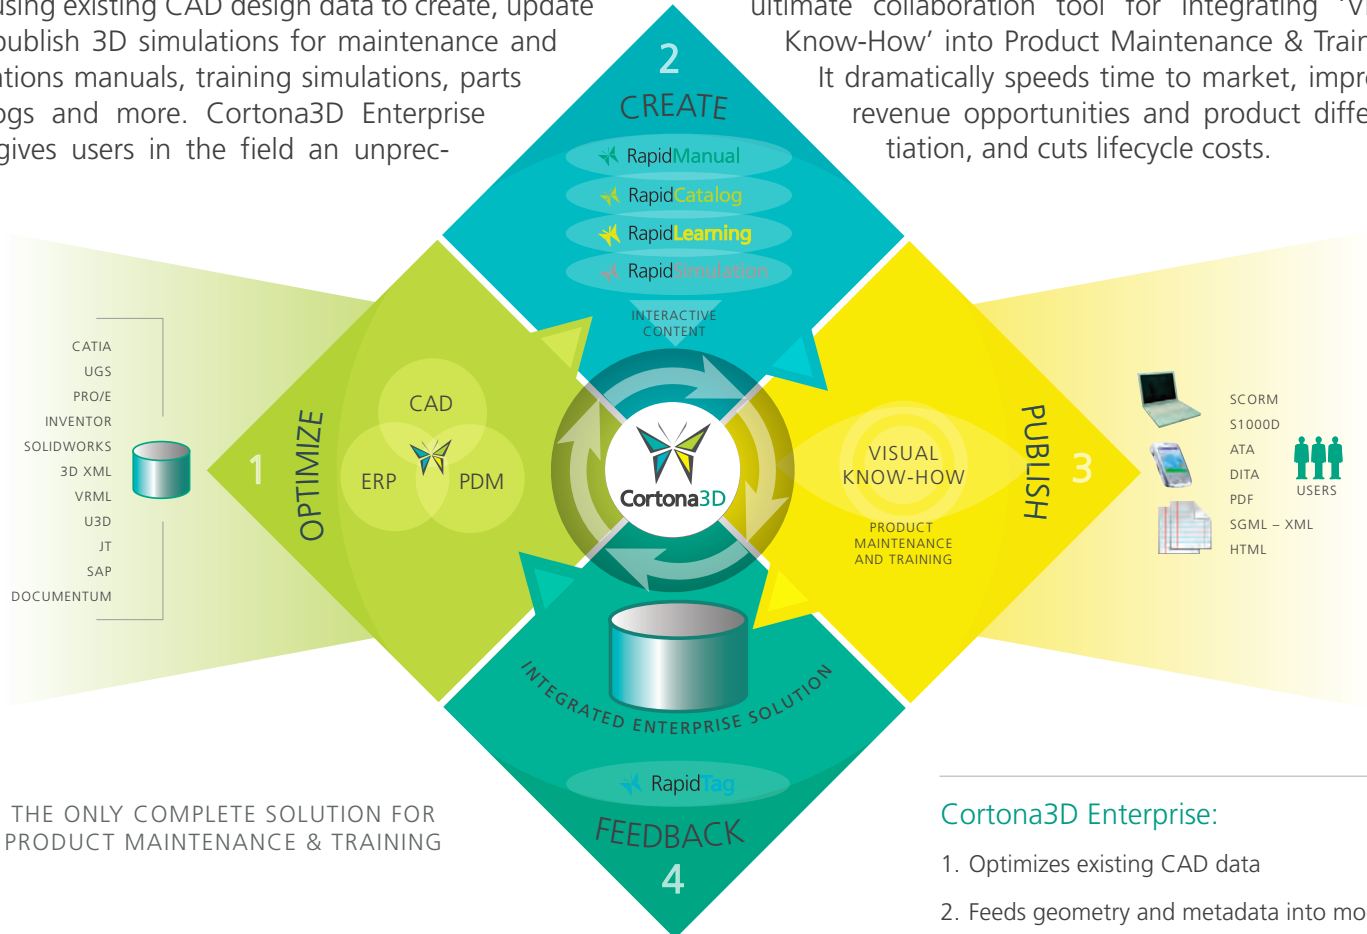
using existing CAD design data to create, update publish 3D simulations for maintenance and ations manuals, training simulations, parts ogs and more. Cortona3D Enterprise gives users in the field an unprec-

ultimate collaboration tool for integrating 'V Know-How' into Product Maintenance & Train It dramatically speeds time to market, impr revenue opportunities and product diffe tiation, and cuts lifecycle costs.

2
CREATE
RapidManual
RapidCatalog
RapidLearning
RapidSimulation
INTERACTIVE CONTENT

CATIA
UGS
PRO/E
INVENTOR
SOLIDWORKS
3D XML
VRML
U3D
JT
SAP
DOCUMENTUM

1
OPTIMIZE
CAD
ERP
PDM

Cortona3D

VISUAL KNOW-HOW
PRODUCT MAINTENANCE AND TRAINING
PUBLISH
3

SCORM
S1000D
ATA
DITA
PDF
SGML – XML
HTML
USERS

INTEGRATED ENTERPRISE SOLUTION
RapidTag
FEEDBACK
4

THE ONLY COMPLETE SOLUTION FOR PRODUCT MAINTENANCE & TRAINING

Cortona3D Enterprise:
1. Optimizes existing CAD data
2. Feeds geometry and metadata into mo